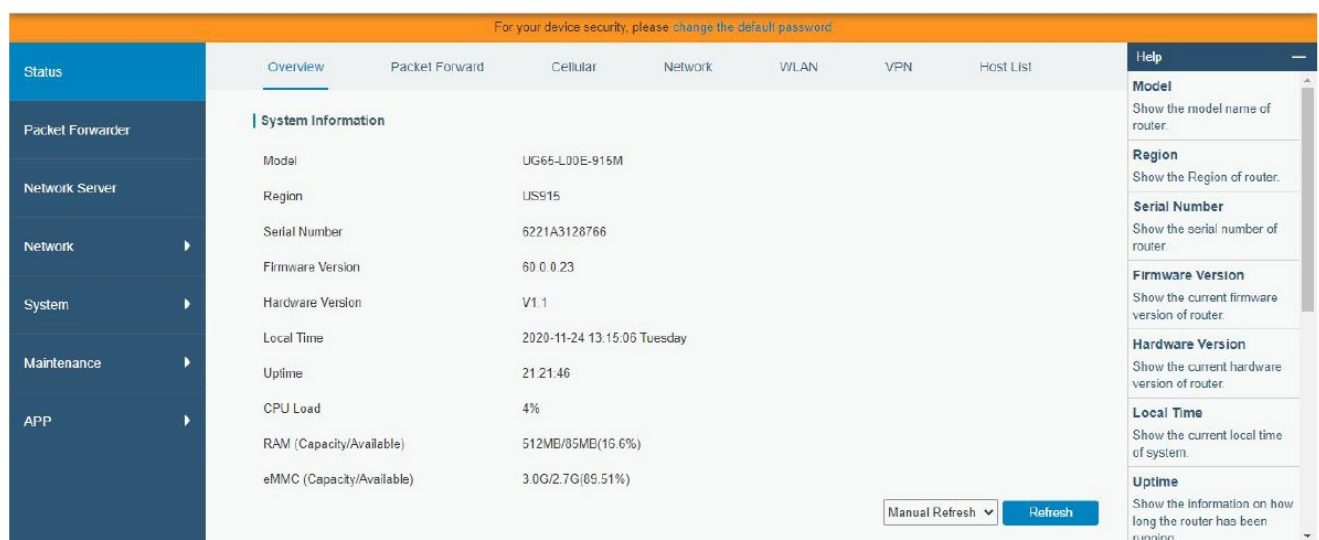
For your device security, please change the default password.

Status

Packet Forwarder

Network Server

Network

System

Maintenance

APP

Overview Packet Forward Cellular Network WLAN VPN Host List

System Information

| | |
|---|---|
| Model | UG65-L00E-915M |
| Region | US915 |
| Serial Number | 6221A3128766 |
| Firmware Version | 60.0.0.23 |
| Hardware Version | V1.1 |
| Local Time | 2020-11-24 13:15:06 Tuesday |
| Uptime | 21:21:46 |
| CPU Load | 4% |
| RAM (Capacity/Available) | 512MB/85MB(16.6%) |
| eMMC (Capacity/Available) | 3.0G/2.7G(89.51%) |

Manual Refresh Refresh

Help

Model
Show the model name of router.

Region
Show the Region of router.

Serial Number
Show the serial number of router.

Firmware Version
Show the current firmware version of router.

Hardware Version
Show the current hardware version of router.

Local Time
Show the current local time of system.

Uptime
Show the information on how long the router has been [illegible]